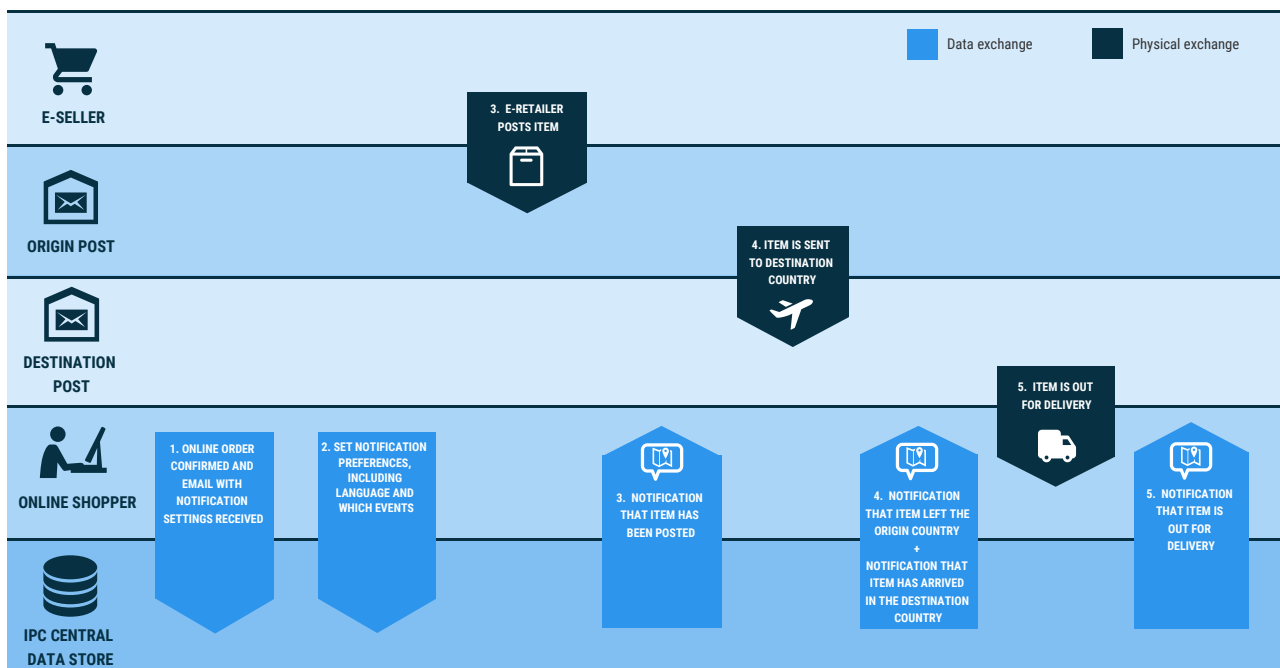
Data exchange

Physical exchange

E-SELLER

ORIGIN POST

DESTINATION POST

ONLINE SHOPPER

IPC CENTRAL DATA STORE

3. E-RETAILER POSTS ITEM

4. ITEM IS SENT TO DESTINATION COUNTRY

5. ITEM IS OUT FOR DELIVERY

1. ONLINE ORDER CONFIRMED AND EMAIL WITH NOTIFICATION SETTINGS RECEIVED

2. SET NOTIFICATION PREFERENCES, INCLUDING LANGUAGE AND WHICH EVENTS

3. NOTIFICATION THAT ITEM HAS BEEN POSTED

4. NOTIFICATION THAT ITEM LEFT THE ORIGIN COUNTRY + NOTIFICATION THAT ITEM HAS ARRIVED IN THE DESTINATION COUNTRY

5. NOTIFICATION THAT ITEM IS OUT FOR DELIVERY